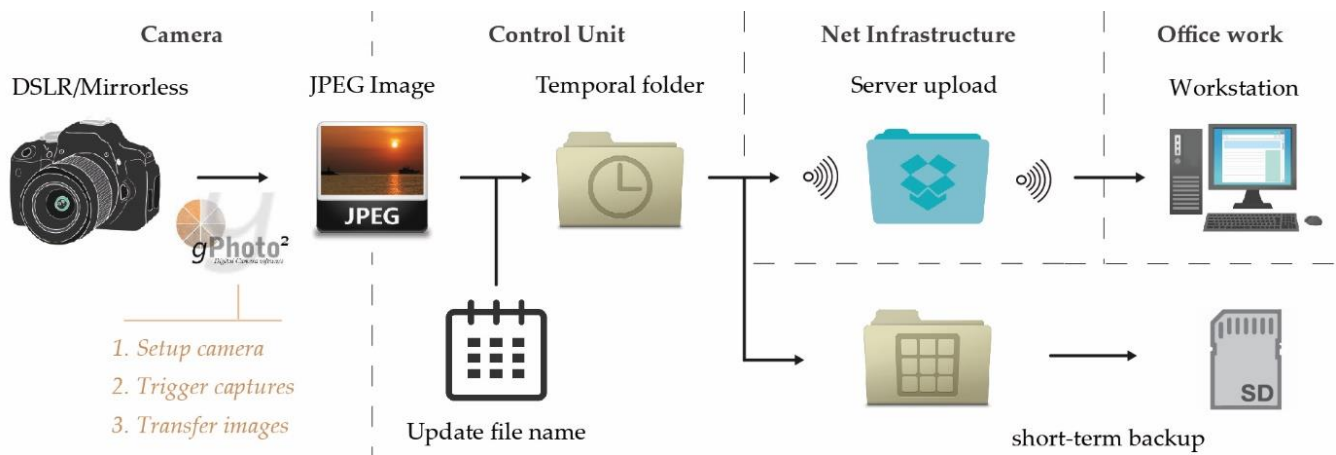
Camera

DSLR/Mirrorless

gPhoto²

Digital Camera software

1. Setup camera
2. Trigger captures
3. Transfer images

Control Unit

JPEG Image

JPEG

Temporal folder

Update file name

Net Infrastructure

Server upload

Office work

Workstation

SD

short-term backup